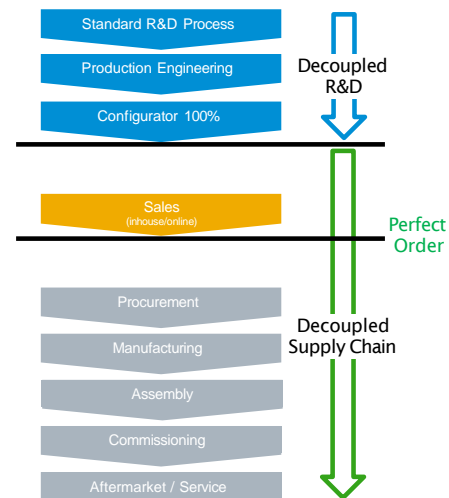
Standard R&D Process

Production Engineering

Configurator 100%

Decoupled R&D

Sales
(inhouse/online)

Perfect Order

Procurement

Manufacturing

Assembly

Commissioning

Aftermarket / Service

Decoupled Supply Chain